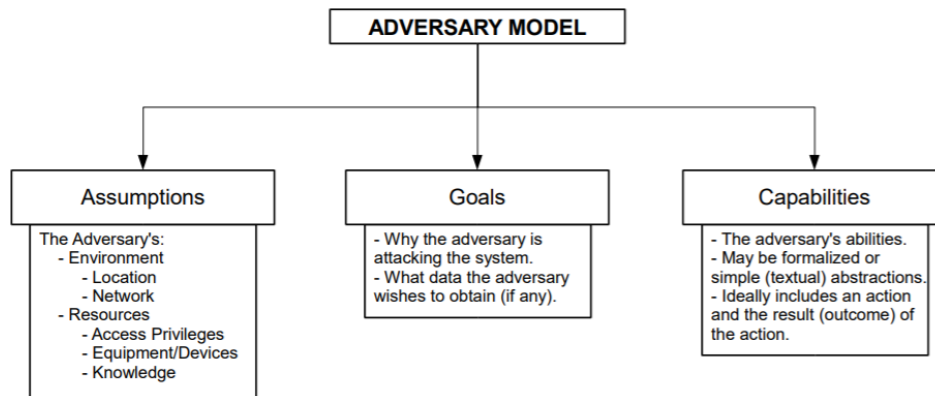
ADVERSARY MODEL

Assumptions

The Adversary's:
- Environment
- Location
- Network
- Resources
- Access Privileges
- Equipment/Devices
- Knowledge

Goals

- Why the adversary is attacking the system.
- What data the adversary wishes to obtain (if any).

Capabilities

- The adversary's abilities.
- May be formalized or simple (textual) abstractions.
- Ideally includes an action and the result (outcome) of the action.